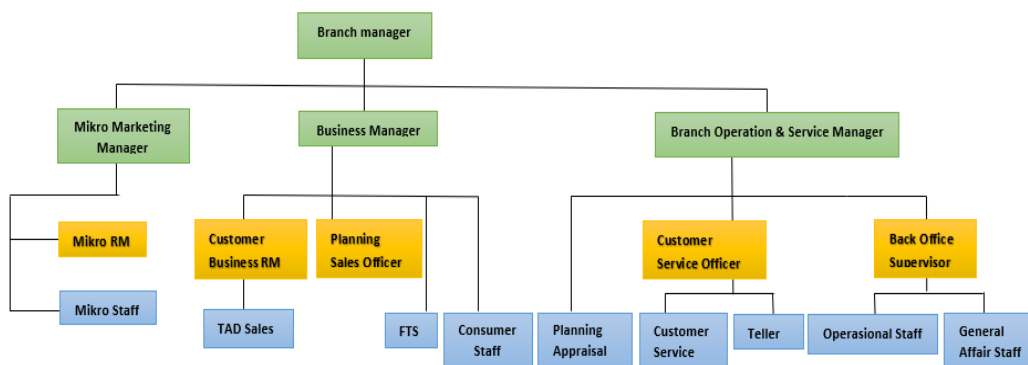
Branch manager

Mikro Marketing Manager

Business Manager

Branch Operation & Service Manager

Mikro RM

Mikro Staff

Customer Business RM

Planning Sales Officer

TAD Sales

FTS

Consumer Staff

Planning Appraisal

Customer Service Officer

Back Office Supervisor

Customer Service

Teller

Operasional Staff

General Affair Staff